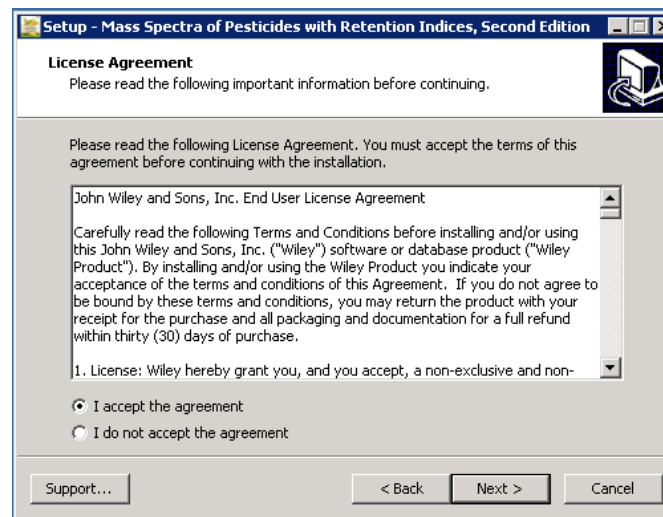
Setup - Mass Spectra of Pesticides with Retention Indices, Second Edition

License Agreement
Please read the following important information before continuing.

Please read the following License Agreement. You must accept the terms of this agreement before continuing with the installation.

John Wiley and Sons, Inc. End User License Agreement

Carefully read the following Terms and Conditions before installing and/or using this John Wiley and Sons, Inc. ("Wiley") software or database product ("Wiley Product"). By installing and/or using the Wiley Product you indicate your acceptance of the terms and conditions of this Agreement. If you do not agree to be bound by these terms and conditions, you may return the product with your receipt for the purchase and all packaging and documentation for a full refund within thirty (30) days of purchase.

1. License: Wiley hereby grant you, and you accept, a non-exclusive and non-

I accept the agreement
I do not accept the agreement

Support...
< Back
Next >
Cancel